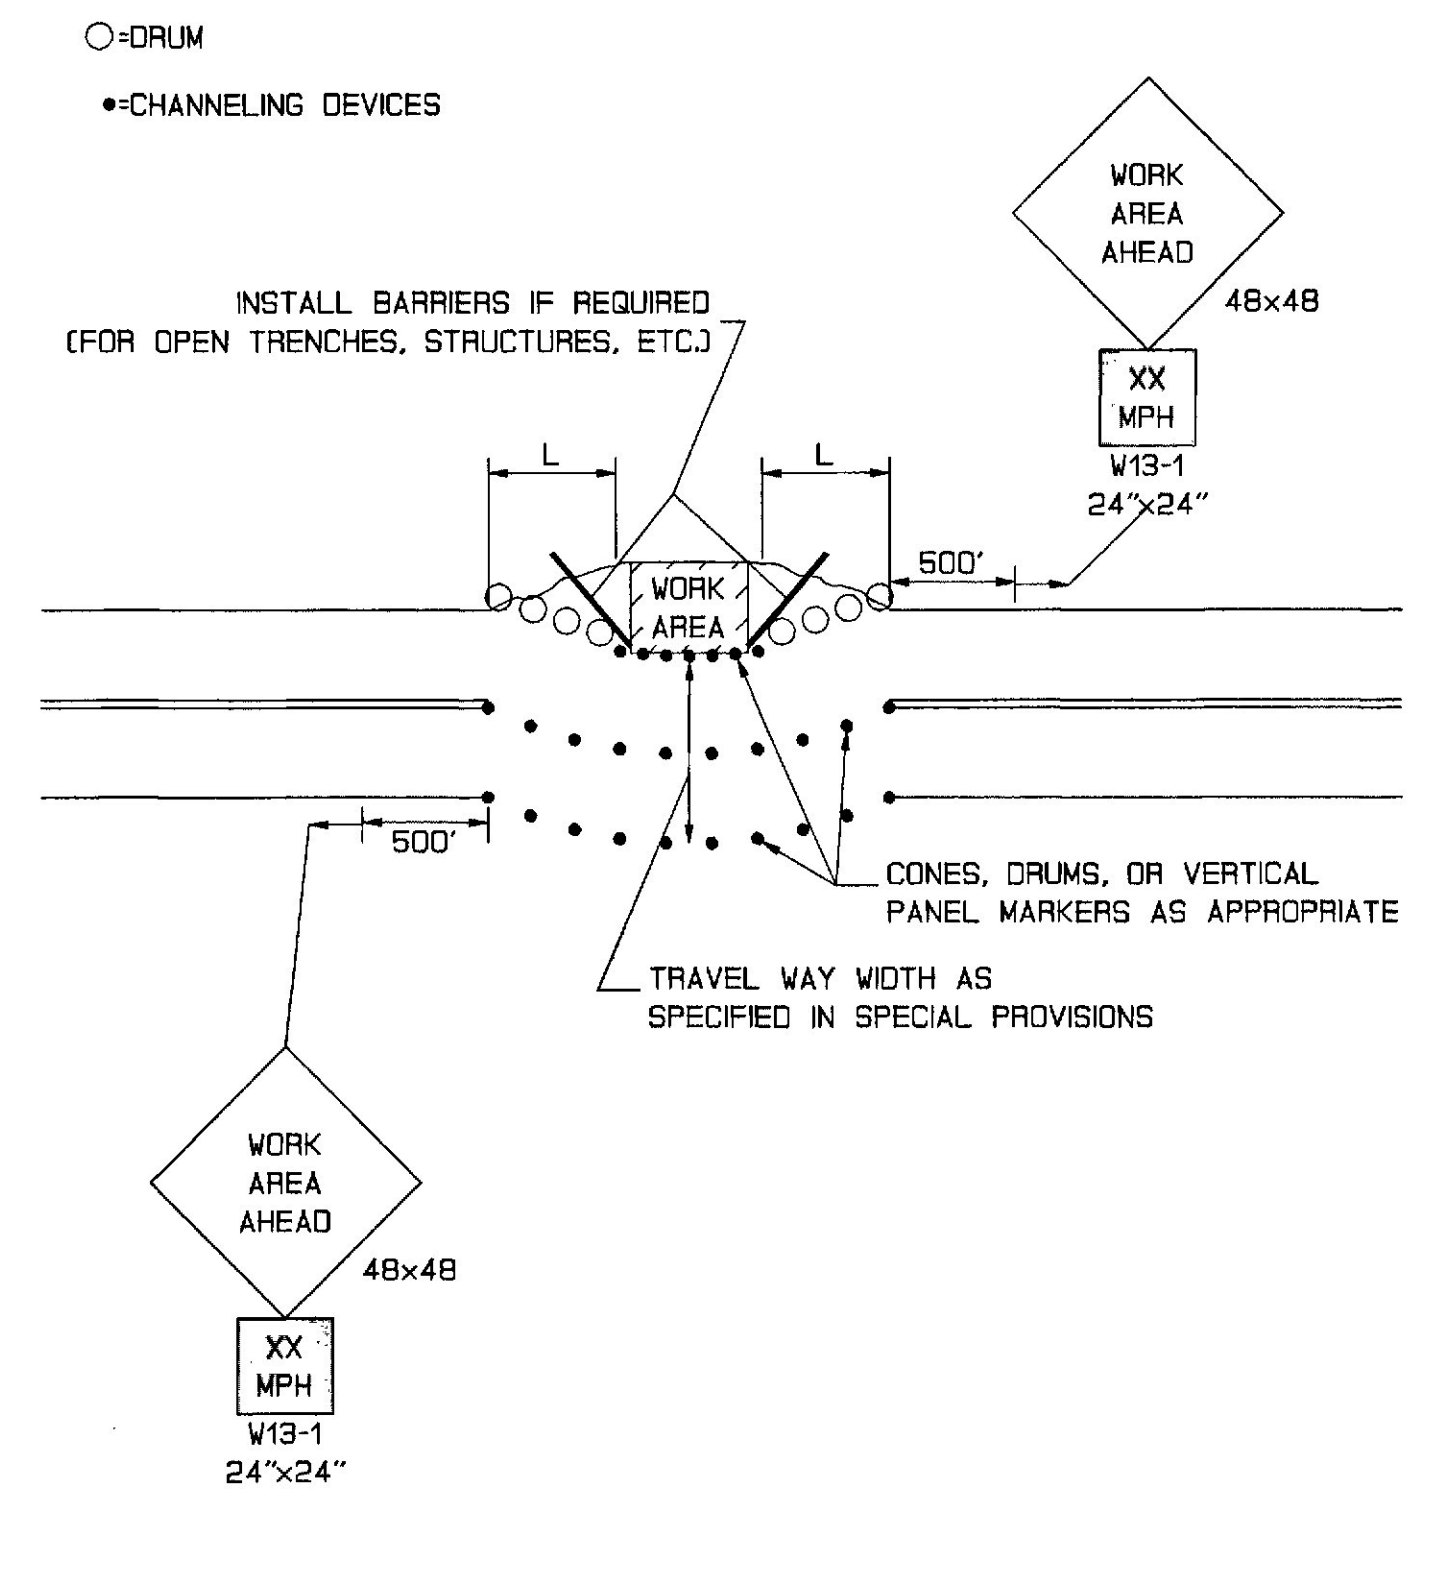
○=DRUM

•=CHANNELING DEVICES

WORK AREA AHEAD

48x48

XX MPH

W13-1
24"x24"

INSTALL BARRIERS IF REQUIRED (FOR OPEN TRENCHES, STRUCTURES, ETC.)

L

L

500'

WORK AREA

500'

CONES, DRUMS, OR VERTICAL PANEL MARKERS AS APPROPRIATE

TRAVEL WAY WIDTH AS SPECIFIED IN SPECIAL PROVISIONS

WORK AREA AHEAD

48x48

XX MPH

W13-1
24"x24"